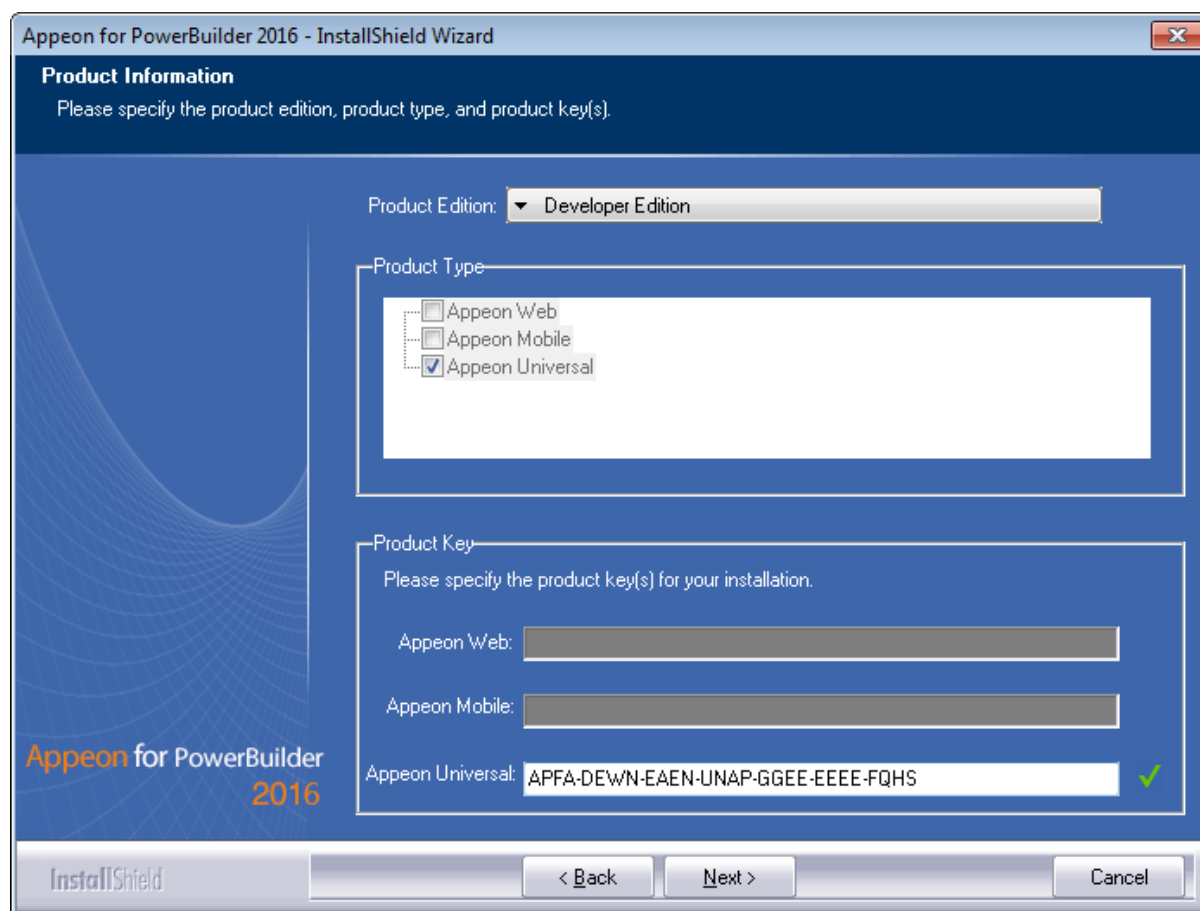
Appeon for PowerBuilder 2016 - InstallShield Wizard

Product Information

Please specify the product edition, product type, and product key(s).

Product Edition: Developer Edition

Product Type

Appeon Web
Appeon Mobile
Appeon Universal

Product Key

Please specify the product key(s) for your installation.

Appeon Web:

Appeon Mobile:

Appeon Universal: APFA-DEWN-EAEN-UNAP-GGEE-EEEE-FQHS

Appeon for PowerBuilder 2016

InstallShield

< Back

Next >

Cancel